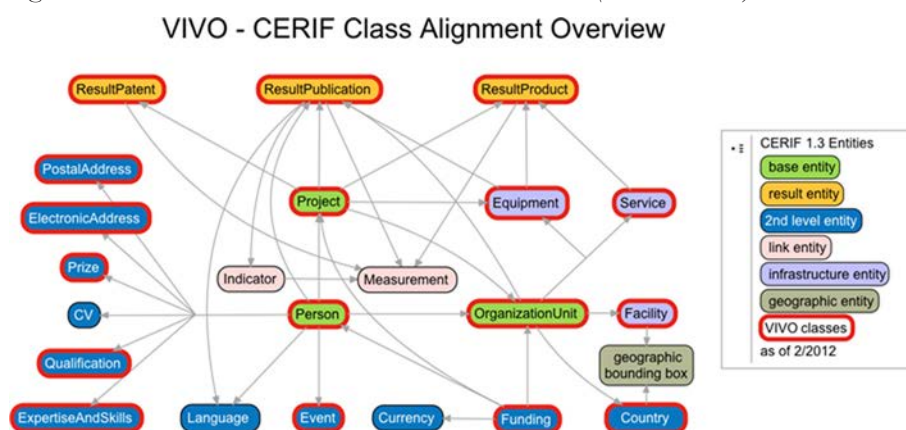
VIVO - CERIF Class Alignment Overview

ResultPatent
ResultPublication
ResultProduct
PostalAddress
ElectronicAddress
Project
Equipment
Service
Prize
Indicator
Measurement
CV
Person
OrganizationUnit
Facility
Qualification
geographic bounding box
ExpertiseAndSkills
Language
Event
Currency
Funding
Country

CERIF 1.3 Entities
base entity
result entity
2nd level entity
link entity
infrastructure entity
geographic entity
VIVO classes
as of 2/2012